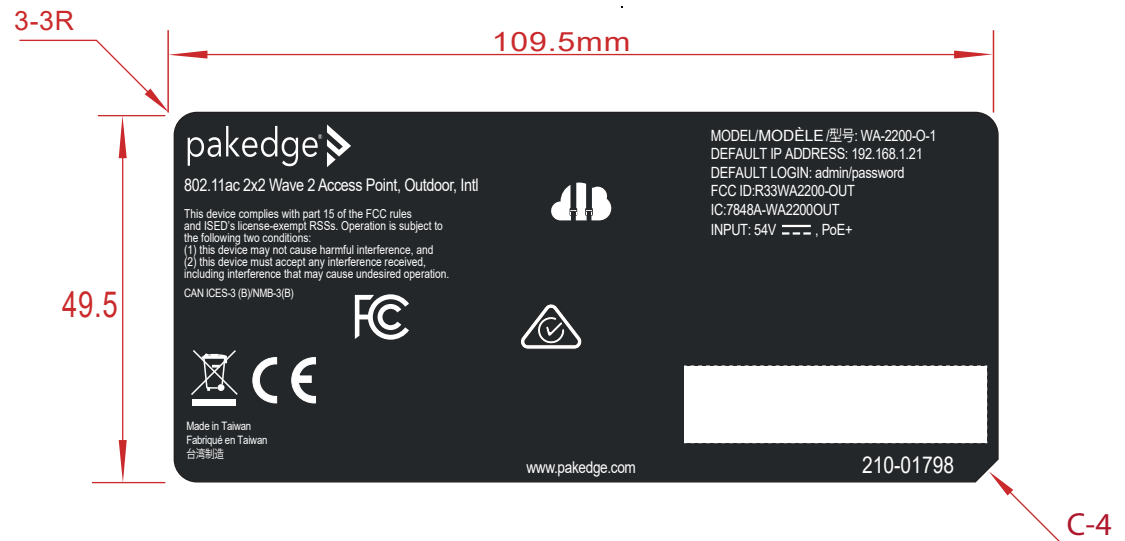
3-3R

109.5mm

49.5

pakedge

802.11ac 2x2 Wave 2 Access Point, Outdoor, Intl

This device complies with part 15 of the FCC rules and ISED's license-exempt RSSs. Operation is subject to the following two conditions:
(1) this device may not cause harmful interference, and
(2) this device must accept any interference received, including interference that may cause undesired operation.

CAN ICES-3 (B)/NMB-3(B)

MODEL/MODÈLE/型号: WA-2200-O-1
DEFAULT IP ADDRESS: 192.168.1.21
DEFAULT LOGIN: admin/password
FCC ID:R33WA2200-OUT
IC:7848A-WA2200OUT
INPUT: 54V ⎓, PoE+

FC

CE

Made in Taiwan
Fabriqué en Taiwan
台湾制造

www.pakedge.com

210-01798

C-4